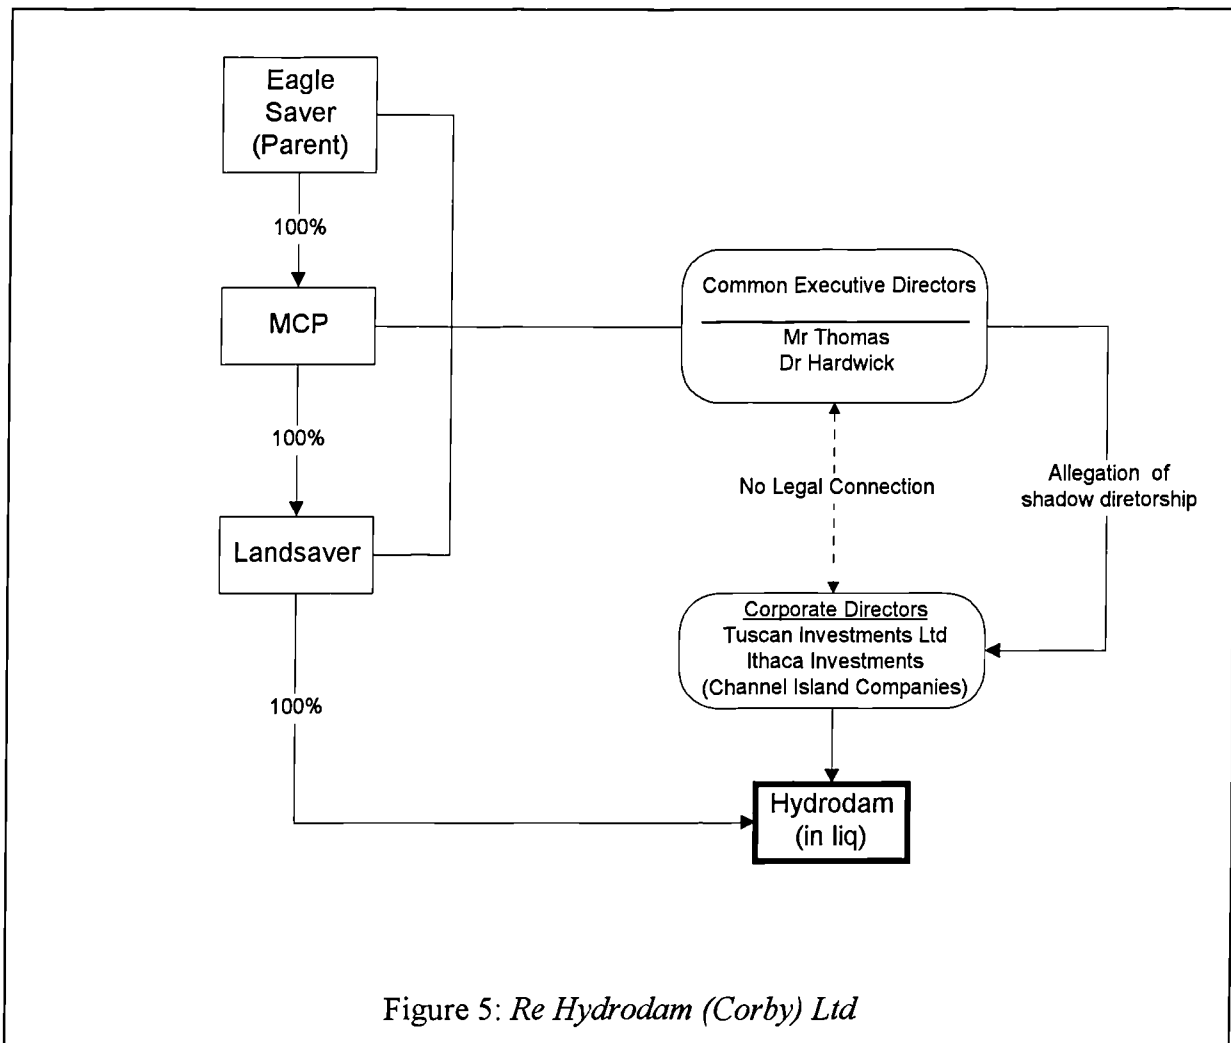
Eagle Saver (Parent)

100%

MCP

100%

Landsaver

100%

Common Executive Directors

Mr Thomas
Dr Hardwick

No Legal Connection

Allegation of shadow diretorship

Corporate Directors
Tuscan Investments Ltd
Ithaca Investments
(Channel Island Companies)

Hydrodam (in liq)

Figure 5: *Re Hydrodam (Corby) Ltd*